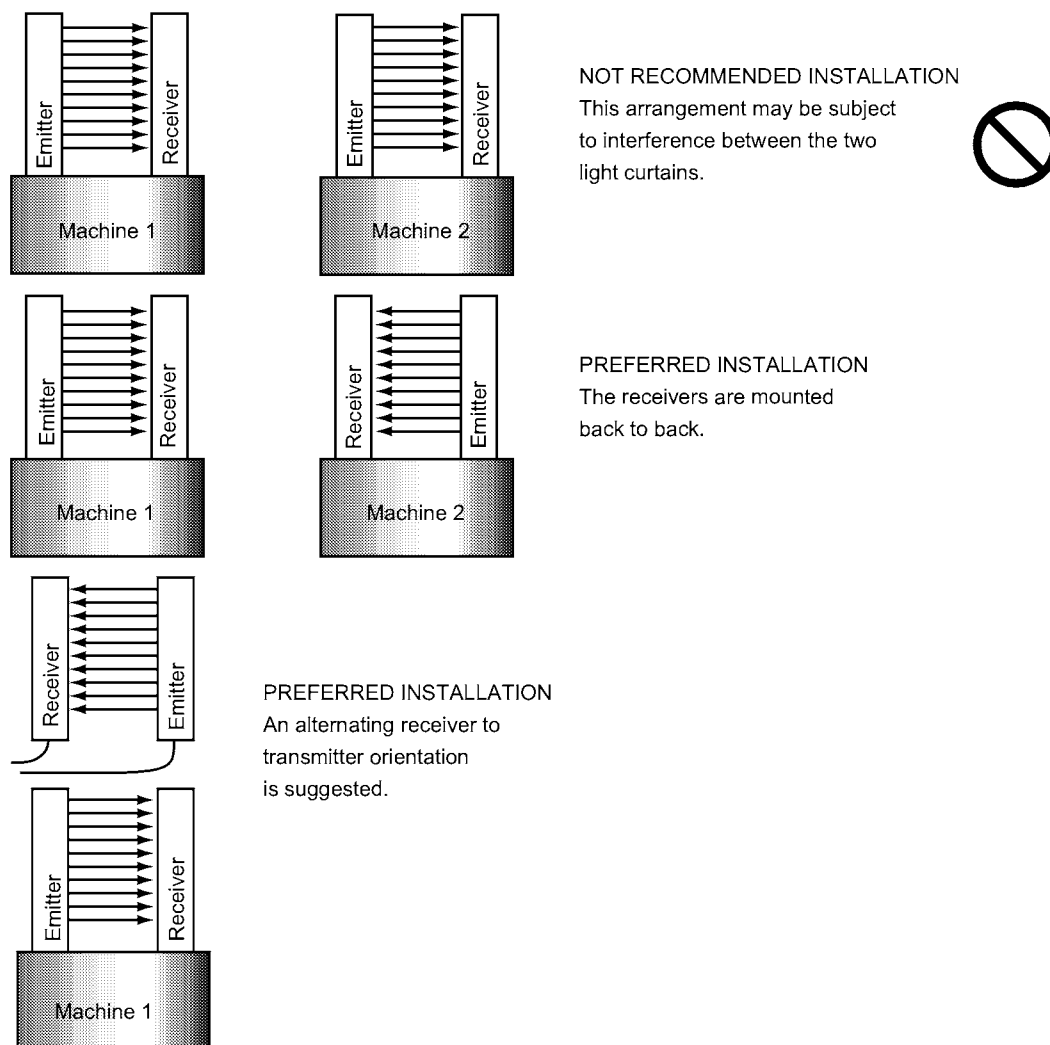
Emitter
Receiver
Machine 1

Emitter
Receiver
Machine 2

NOT RECOMMENDED INSTALLATION
This arrangement may be subject to interference between the two light curtains.

Emitter
Receiver
Machine 1

Receiver
Emitter
Machine 2

PREFERRED INSTALLATION
The receivers are mounted back to back.

Receiver
Emitter

PREFERRED INSTALLATION
An alternating receiver to transmitter orientation is suggested.

Emitter
Receiver
Machine 1